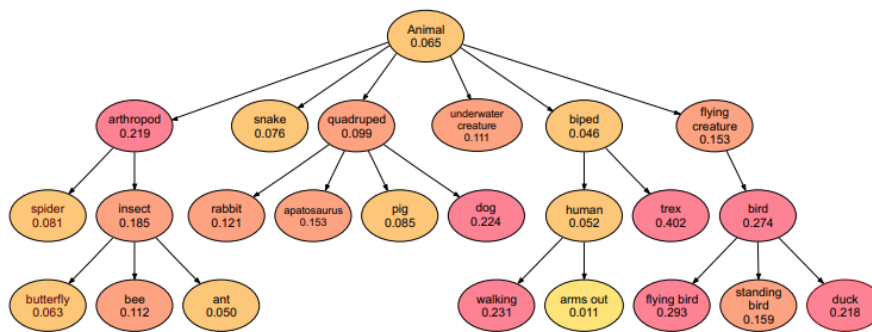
Animal
0.065

arthropod
0.219

snake
0.076

quadruped
0.099

underwater creature
0.111

biped
0.046

flying creature
0.153

spider
0.081

insect
0.185

rabbit
0.121

apatosaurus
0.153

pig
0.085

dog
0.224

human
0.052

trex
0.402

bird
0.274

butterfly
0.063

bee
0.112

ant
0.050

walking
0.231

arms out
0.011

flying bird
0.293

standing bird
0.159

duck
0.218